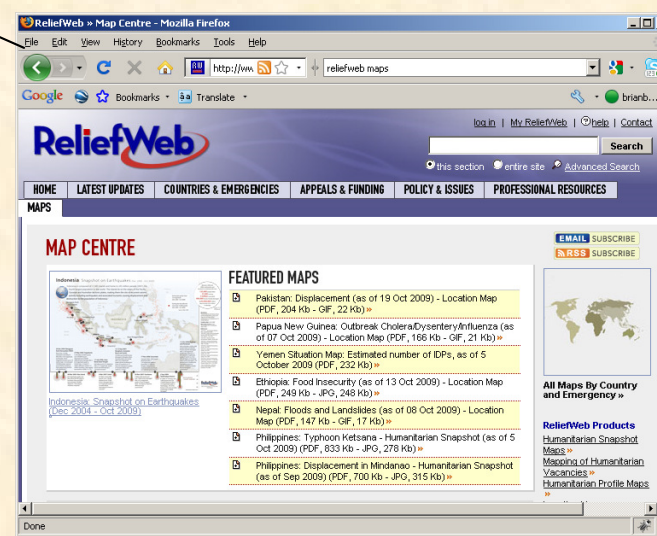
ReliefWeb » Map Centre - Mozilla Firefox

File Edit View History Bookmarks Tools Help

http://ww

reliefweb maps

Google Bookmarks Translate brianb...

ReliefWeb

log in | My ReliefWeb | help | Contact

Search

this section entire site Advanced Search

HOME | LATEST UPDATES | COUNTRIES & EMERGENCIES | APPEALS & FUNDING | POLICY & ISSUES | PROFESSIONAL RESOURCES

MAPS

MAP CENTRE

EMAIL SUBSCRIBE
RSS SUBSCRIBE

Indonesia Snapshot on Earthquakes

Indonesia: Snapshot on Earthquakes (Dec 2004 - Oct 2009)

FEATURED MAPS

Pakistan: Displacement (as of 19 Oct 2009) - Location Map (PDF, 204 Kb - GIF, 22 Kb) »

Papua New Guinea: Outbreak Cholera/Dysentery/Influenza (as of 07 Oct 2009) - Location Map (PDF, 166 Kb - GIF, 21 Kb) »

Yemen Situation Map: Estimated number of IDPs, as of 5 October 2009 (PDF, 232 Kb) »

Ethiopia: Food Insecurity (as of 13 Oct 2009) - Location Map (PDF, 249 Kb - JPG, 248 Kb) »

Nepal: Floods and Landslides (as of 08 Oct 2009) - Location Map (PDF, 147 Kb - GIF, 17 Kb) »

Philippines: Typhoon Ketsana - Humanitarian Snapshot (as of 5 October 2009) (PDF, 833 Kb - JPG, 278 Kb) »

Philippines: Displacement in Mindanao - Humanitarian Snapshot (as of Sep 2009) (PDF, 700 Kb - JPG, 315 Kb) »

All Maps By Country and Emergency »

ReliefWeb Products
Humanitarian Snapshot Maps »
Mapping of Humanitarian Vacancies »
Humanitarian Profile Maps »

Done